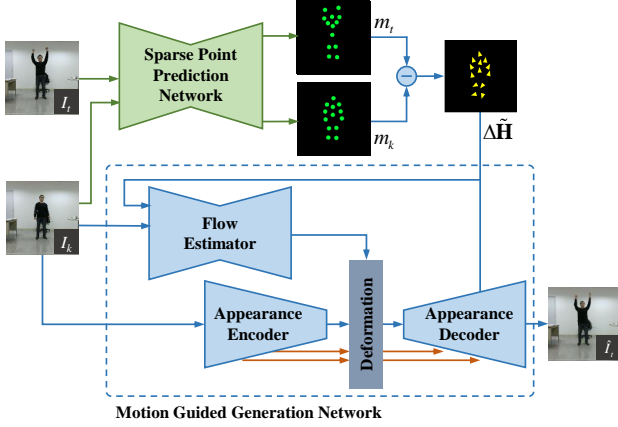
$I_t$

Sparse Point Prediction Network

$m_t$

$m_k$

$\Delta\tilde{\mathbf{H}}$

$I_k$

Flow Estimator

Appearance Encoder

Deformation

Appearance Decoder

$\hat{I}_t$

Motion Guided Generation Network